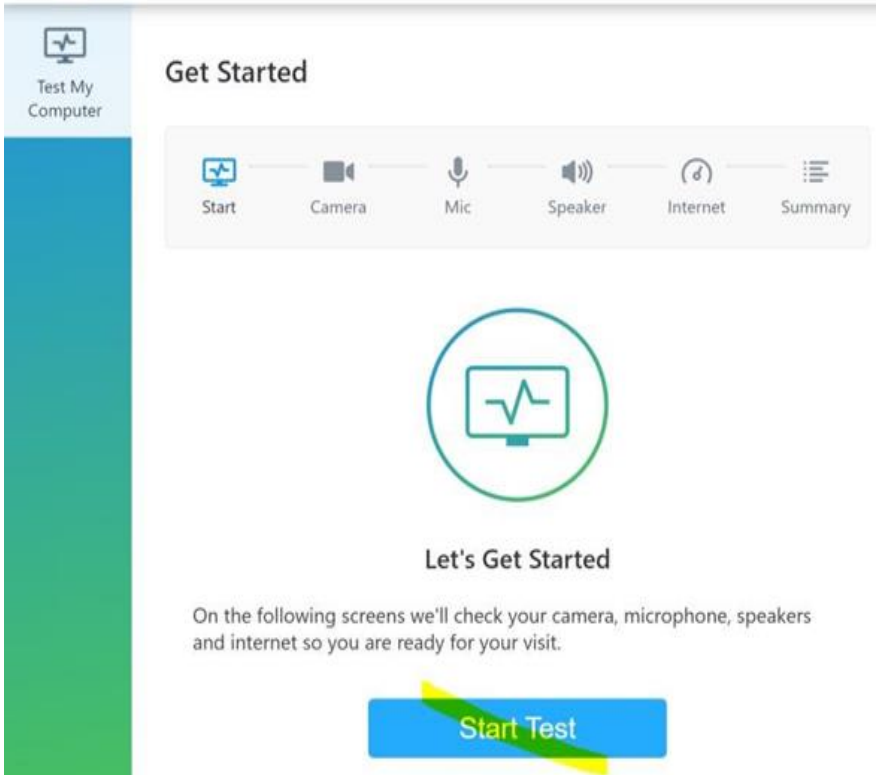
Test My Computer

Get Started

Start
Camera
Mic
Speaker
Internet
Summary

Let's Get Started

On the following screens we'll check your camera, microphone, speakers and internet so you are ready for your visit.

Start Test